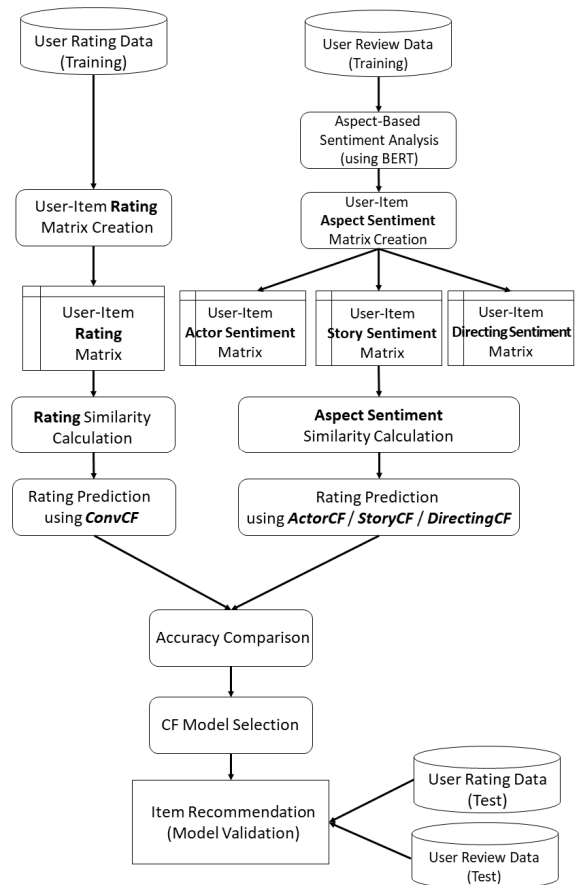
User Rating Data
(Training)

User Review Data
(Training)

Aspect-Based
Sentiment Analysis
(using BERT)

User-Item
Aspect Sentiment
Matrix Creation

User-Item Rating
Matrix Creation

User-Item
Rating
Matrix

User-Item
Actor Sentiment
Matrix

User-Item
Story Sentiment
Matrix

User-Item
Directing Sentiment
Matrix

Rating Similarity
Calculation

Aspect Sentiment
Similarity Calculation

Rating Prediction
using ConvCF

Rating Prediction
using ActorCF / StoryCF / DirectingCF

Accuracy Comparison

CF Model Selection

Item Recommendation
(Model Validation)

User Rating Data
(Test)

User Review Data
(Test)